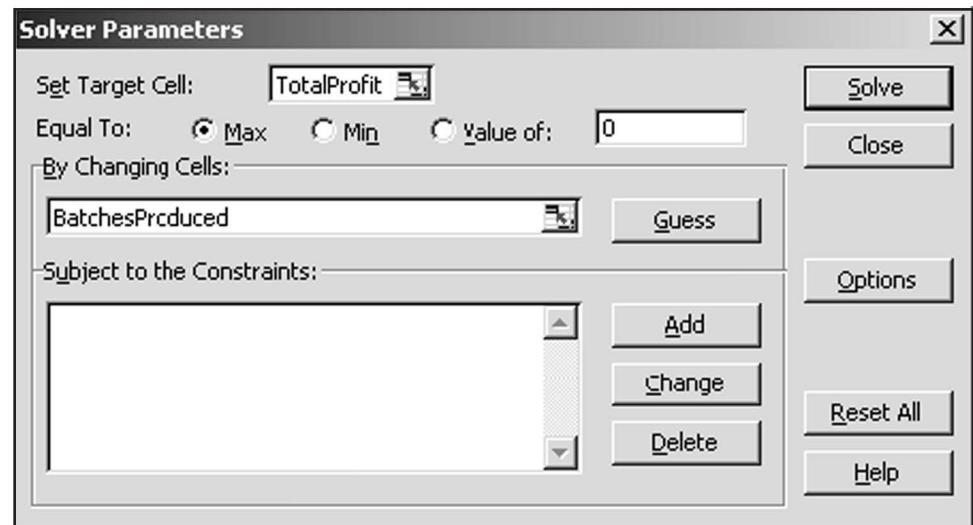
Solver Parameters

Set Target Cell: TotalProfit

Equal To: Max Min Value of: 0

By Changing Cells:

BatchesPrcduced

Guess

Subject to the Constraints:

Add

Change

Delete

Solve

Close

Options

Reset All

Help